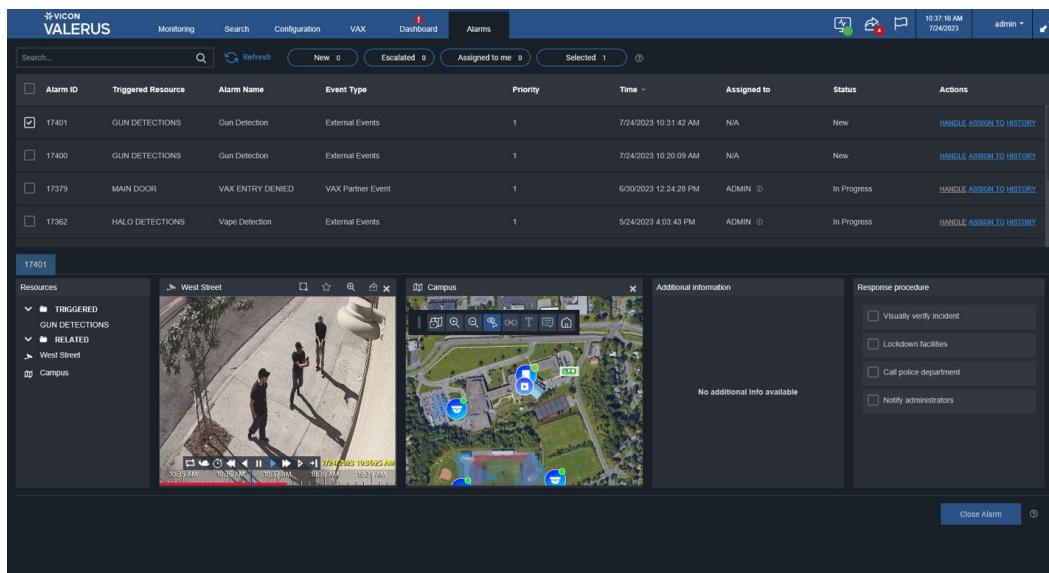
VICON
VALERUS

Monitoring Search Configuration VAX Dashboard Alarms

10:37:10 AM
7/24/2023

admin

Search... Refresh New 0 Escalated 0 Assigned to me 0 Selected 1

| Alarm ID | Triggered Resource | Alarm Name | Event Type | Priority | Time | Assigned to | Status | Actions |
|---|---|---|---|---|---|---|---|---|
| 17401 | GUN DETECTIONS | Gun Detection | External Events | 1 | 7/24/2023 10:31:42 AM | N/A | New | HANDLE ASSIGN TO HISTORY |
| 17400 | GUN DETECTIONS | Gun Detection | External Events | 1 | 7/24/2023 10:20:09 AM | N/A | New | HANDLE ASSIGN TO HISTORY |
| 17379 | MAIN DOOR | VAX ENTRY DENIED | VAX Partner Event | 1 | 6/30/2023 12:24:28 PM | ADMIN | In Progress | HANDLE ASSIGN TO HISTORY |
| 17362 | HALO DETECTIONS | Vape Detection | External Events | 1 | 5/24/2023 4:03:43 PM | ADMIN | In Progress | HANDLE ASSIGN TO HISTORY |

17401

Resources
TRIGGERED
GUN DETECTIONS
RELATED
West Street
Campus

West Street
7/24/2023 10:36:25 AM
10:35 AM 10:36 AM 10:37 AM 10:38 AM 10:39 AM

Campus

Additional information
No additional info available

Response procedure
Visually verify incident
Lockdown facilities
Call police department
Notify administrators

Close Alarm